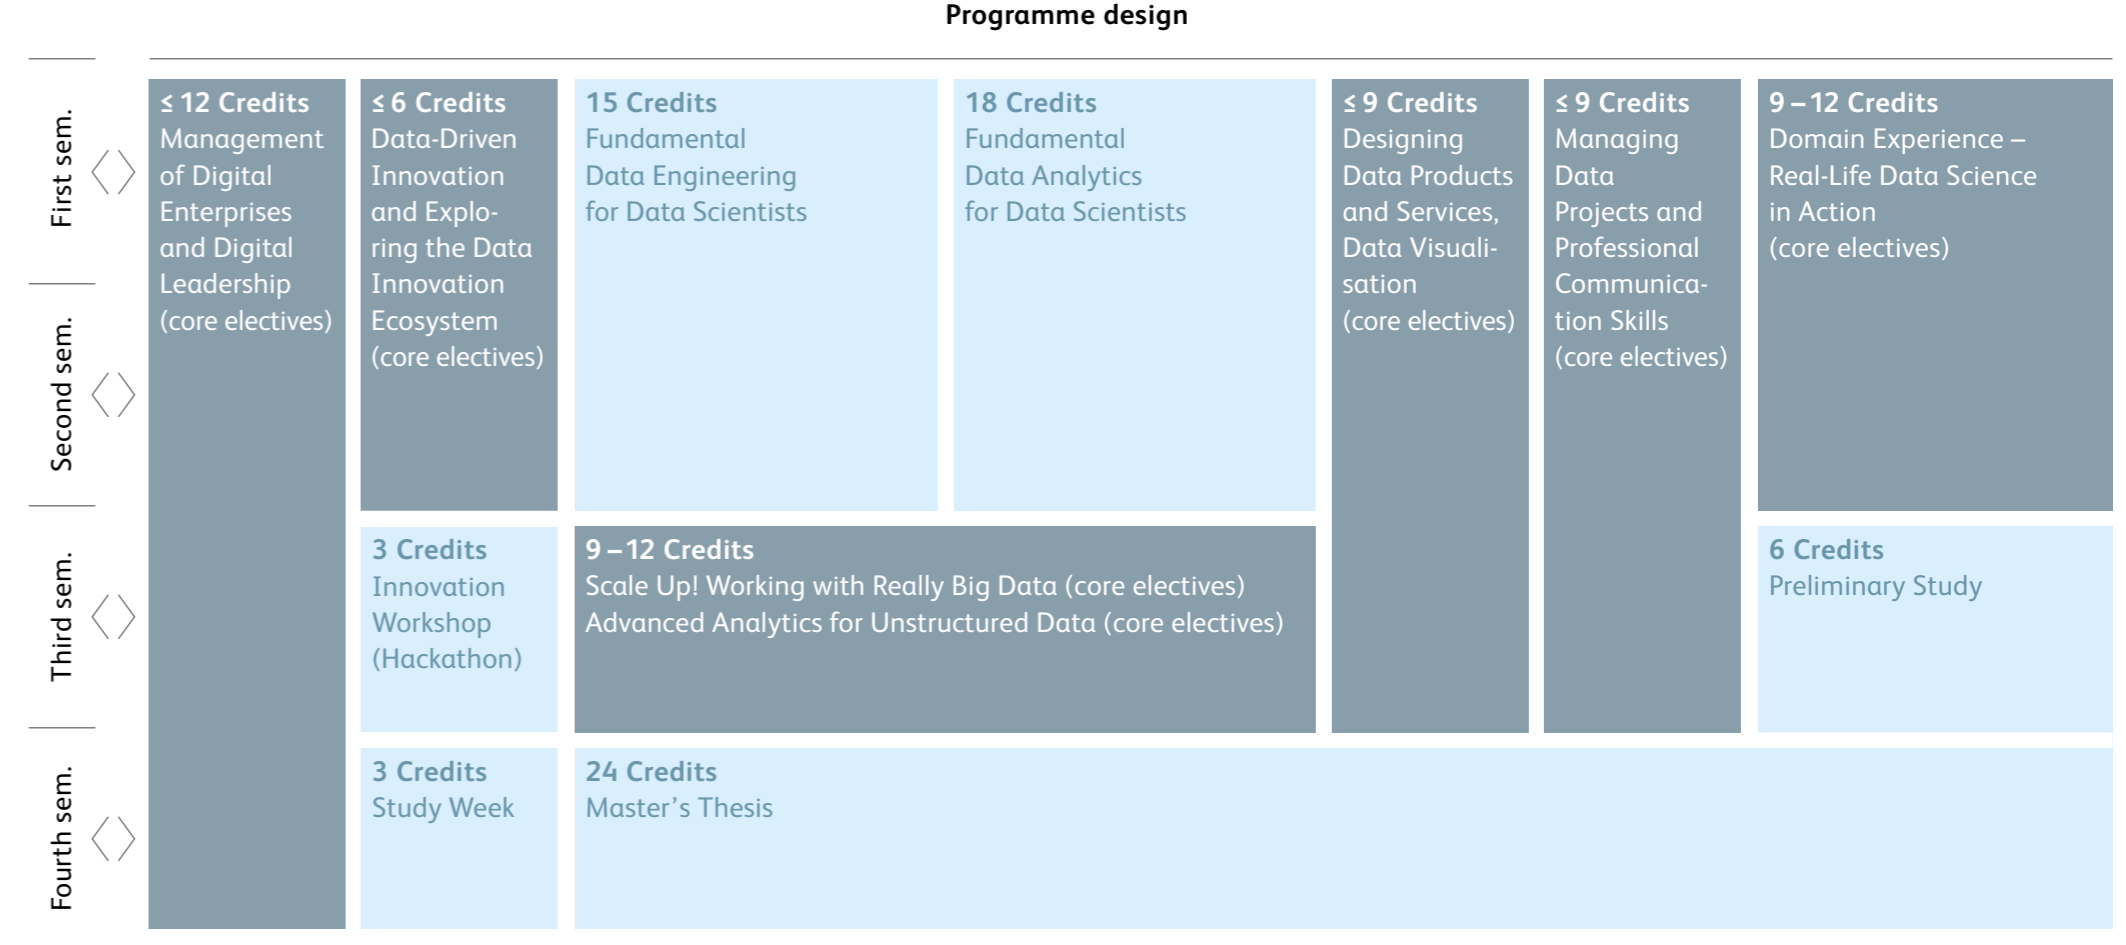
Programme design

First sem.

Second sem.

Third sem.

Fourth sem.

≤ 12 Credits
Management of Digital Enterprises and Digital Leadership (core electives)

≤ 6 Credits
Data-Driven Innovation and Exploring the Data Innovation Ecosystem (core electives)

15 Credits
Fundamental Data Engineering for Data Scientists

18 Credits
Fundamental Data Analytics for Data Scientists

≤ 9 Credits
Designing Data Products and Services, Data Visualisation (core electives)

≤ 9 Credits
Managing Data Projects and Professional Communication Skills (core electives)

9 – 12 Credits
Domain Experience – Real-Life Data Science in Action (core electives)

3 Credits
Innovation Workshop (Hackathon)

9 – 12 Credits
Scale Up! Working with Really Big Data (core electives)
Advanced Analytics for Unstructured Data (core electives)

6 Credits
Preliminary Study

3 Credits
Study Week

24 Credits
Master's Thesis